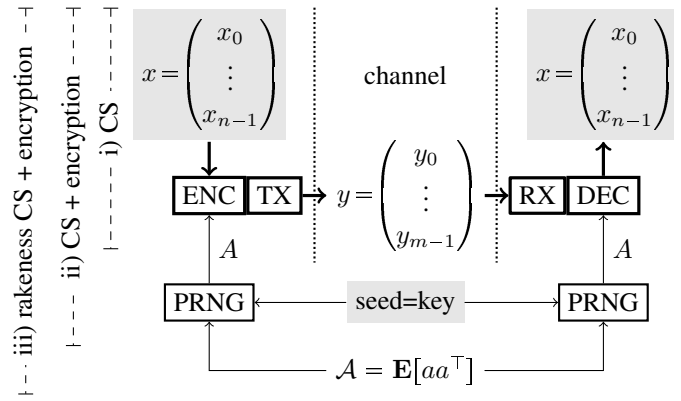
iii) rakeness CS + encryption

ii) CS + encryption

i) CS

$x = \begin{pmatrix} x_0 \\ \vdots \\ x_{n-1} \end{pmatrix}$

channel

$x = \begin{pmatrix} x_0 \\ \vdots \\ x_{n-1} \end{pmatrix}$

ENC TX

$y = \begin{pmatrix} y_0 \\ \vdots \\ y_{m-1} \end{pmatrix}$

RX DEC

$A$

$A$

PRNG

seed=key

PRNG

$\mathcal{A} = \mathbf{E}[aa^\top]$